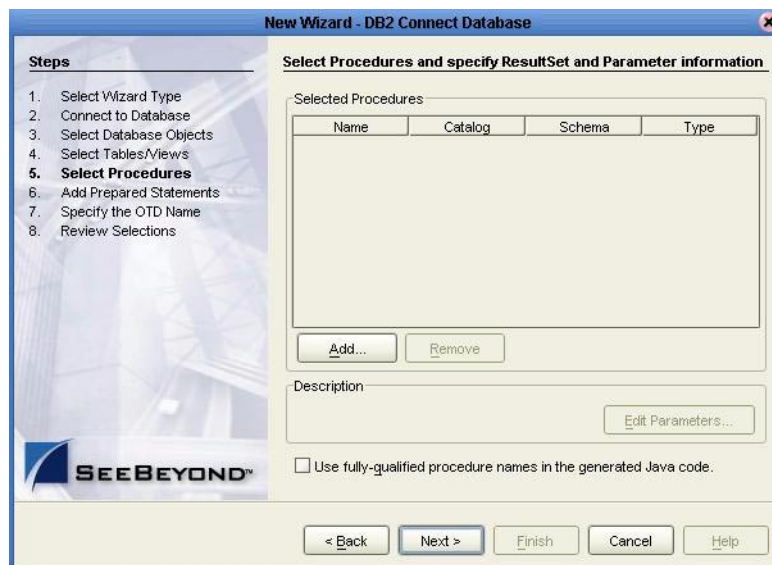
New Wizard - DB2 Connect Database

Steps

1. Select Wizard Type
2. Connect to Database
3. Select Database Objects
4. Select Tables/Views
5. **Select Procedures**
6. Add Prepared Statements
7. Specify the OTD Name
8. Review Selections

SEEBEYOND™

Select Procedures and specify ResultSet and Parameter information

Selected Procedures

| Name | Catalog | Schema | Type |
|---|---|---|---|

Add...
Remove

Description

Edit Parameters...

Use fully-qualified procedure names in the generated Java code.

< Back
Next >
Finish
Cancel
Help